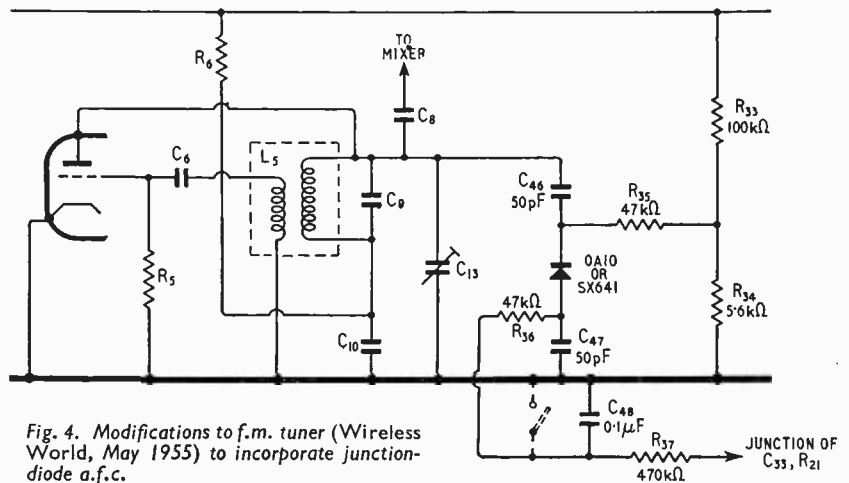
TO MIXER

$R_6$

$C_8$

$R_{33}$ 100kΩ

$C_6$

$L_5$

$C_9$

$C_{46}$ 50pF

$R_{35}$ 47kΩ

OA10 OR SX641

$C_{13}$

$R_5$

47kΩ

$R_{36}$

$R_{34}$ 5·6kΩ

$C_{47}$ 50pF

$C_{10}$

$C_{48}$ 0·1μF

$R_{37}$ 470kΩ

JUNCTION OF $C_{33}$, $R_{21}$

Fig. 4. Modifications to f.m. tuner (Wireless World, May 1955) to incorporate junction-diode a.f.c.